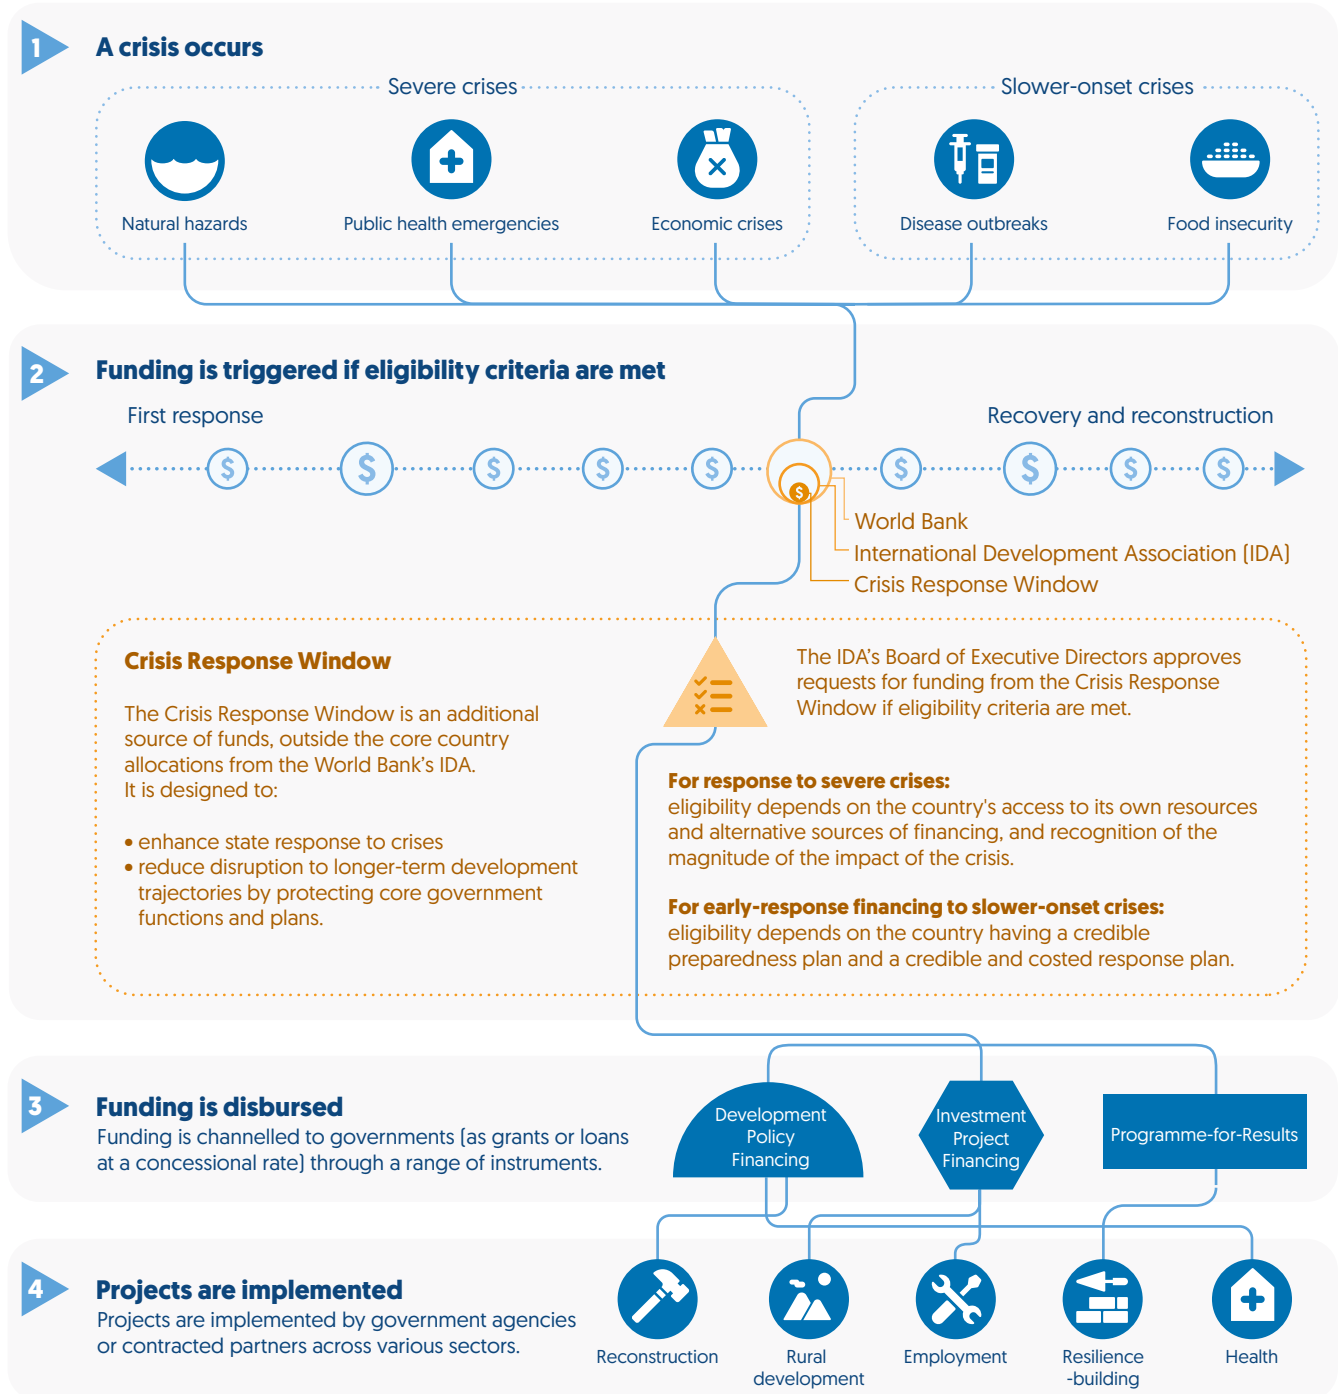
1 A crisis occurs

Severe crises

Natural hazards

Public health emergencies

Economic crises

Slower-onset crises

Disease outbreaks

Food insecurity

2 Funding is triggered if eligibility criteria are met

First response

Recovery and reconstruction

World Bank

International Development Association (IDA)

Crisis Response Window

Crisis Response Window

The Crisis Response Window is an additional source of funds, outside the core country allocations from the World Bank's IDA. It is designed to:

• enhance state response to crises
• reduce disruption to longer-term development trajectories by protecting core government functions and plans.

The IDA's Board of Executive Directors approves requests for funding from the Crisis Response Window if eligibility criteria are met.

For response to severe crises:
eligibility depends on the country's access to its own resources and alternative sources of financing, and recognition of the magnitude of the impact of the crisis.

For early-response financing to slower-onset crises:
eligibility depends on the country having a credible preparedness plan and a credible and costed response plan.

3 Funding is disbursed
Funding is channelled to governments (as grants or loans at a concessional rate) through a range of instruments.

Development Policy Financing

Investment Project Financing

Programme-for-Results

4 Projects are implemented
Projects are implemented by government agencies or contracted partners across various sectors.

Reconstruction

Rural development

Employment

Resilience -building

Health